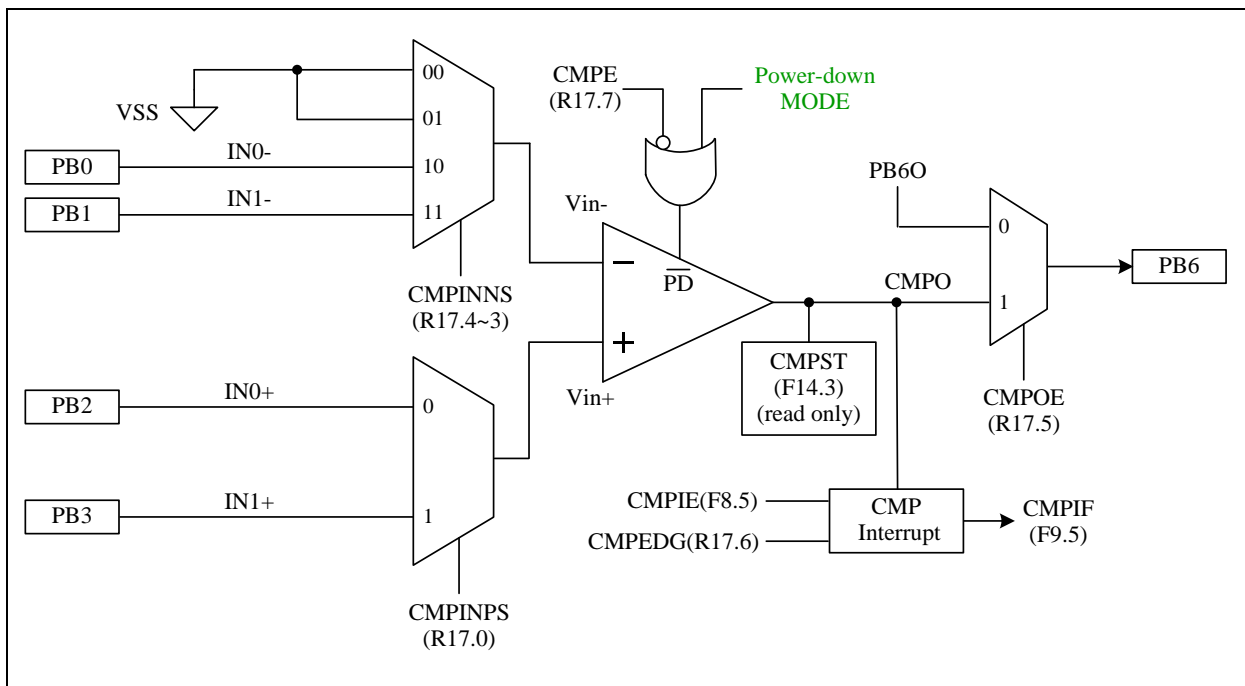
VSS
00
01
PB0
IN0-
10
PB1
IN1-
11
CMPINNS
(R17.4~3)
CMPE
(R17.7)
Power-down
MODE
Vin-
−
$\overline{PD}$
+
Vin+
PB2
IN0+
0
PB3
IN1+
1
CMPINPS
(R17.0)
CMPST
(F14.3)
(read only)
CMPO
PB6O
0
1
PB6
CMPOE
(R17.5)
CMPIE(F8.5)
CMPEDG(R17.6)
CMP
Interrupt
CMPIF
(F9.5)